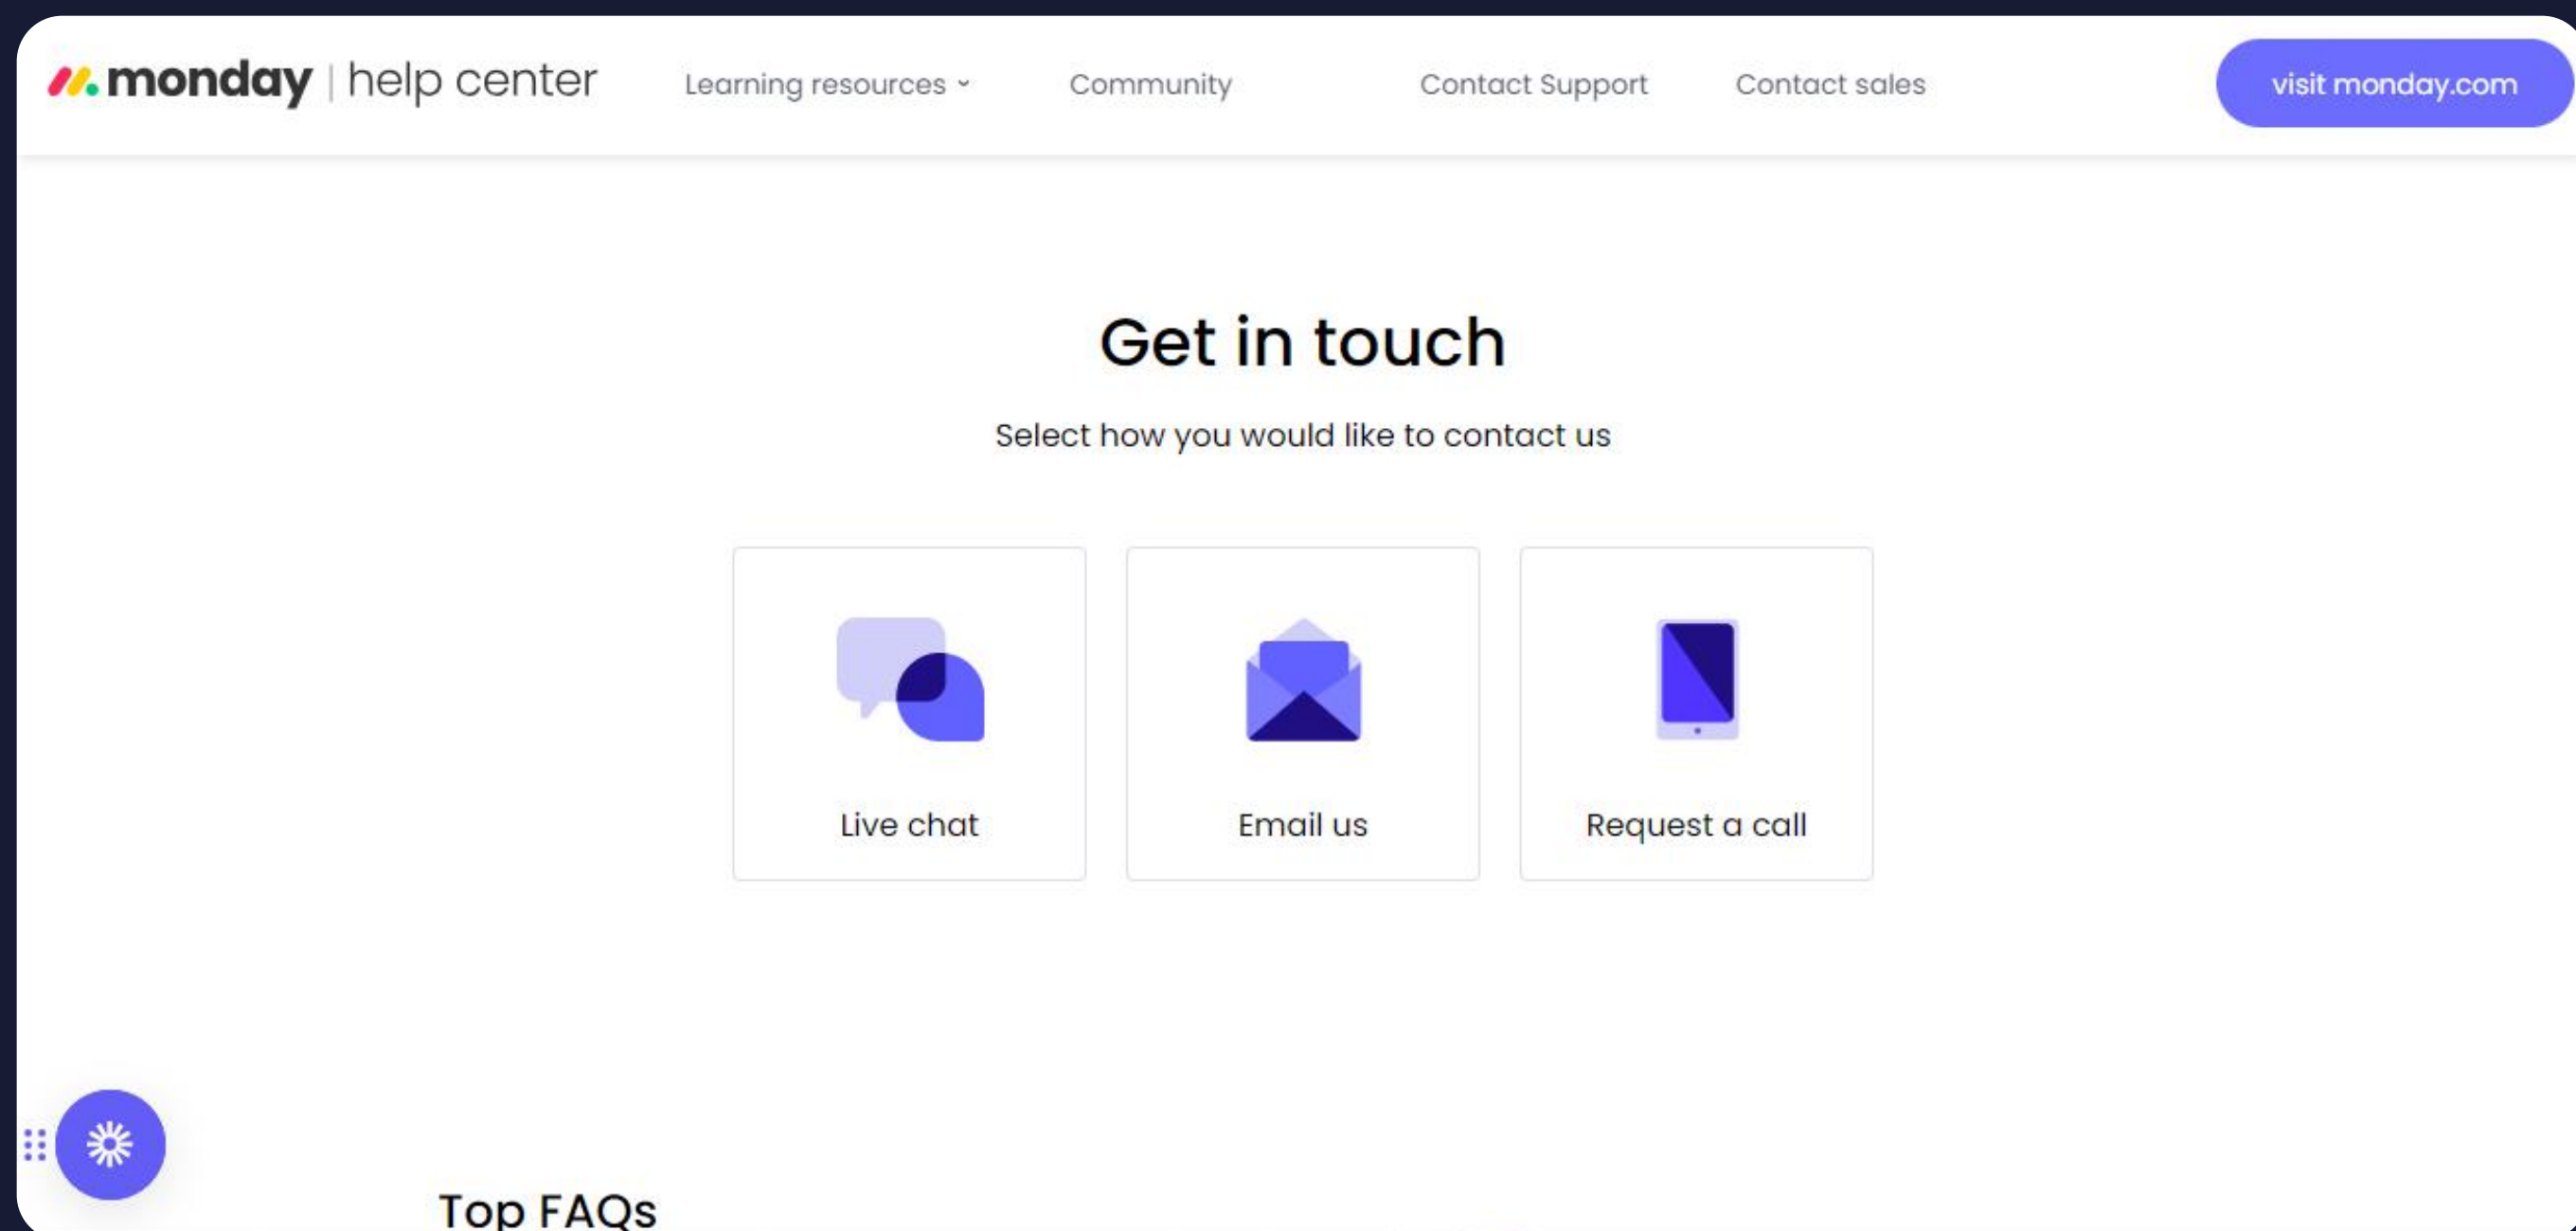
monday | help center

Learning resources

Community

Contact Support

Contact sales

visit monday.com

Get in touch

Select how you would like to contact us

Live chat

Email us

Request a call

Top FAQs